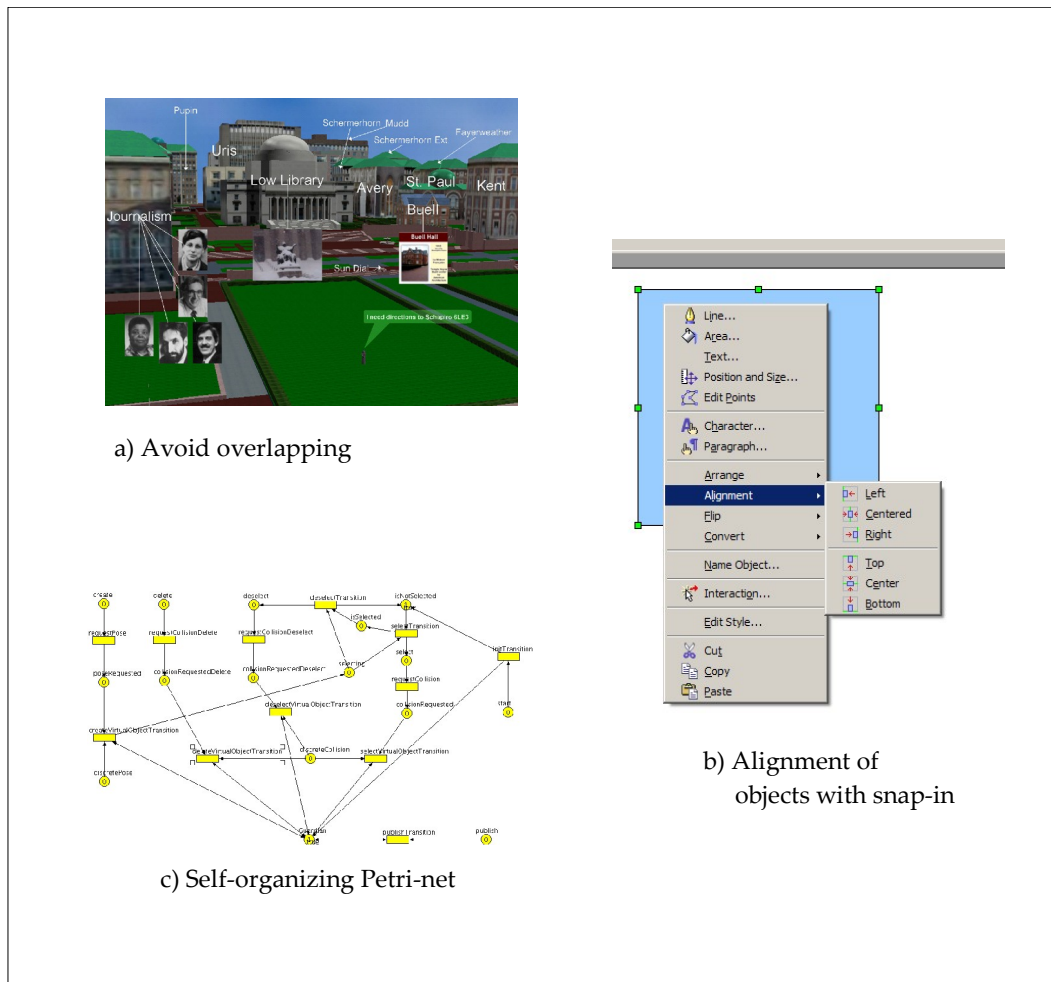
Pupin
Uris
Schermerhorn_Mudd
Schermerhorn Ext
Fayerweather
Low Library
Avery
St. Paul
Kent
Buell
Journalism
Buell Hall
Sun Dial
I need directions to Schapiro 6LE3

a) Avoid overlapping

Line...
Area...
Text...
Position and Size...
Edit Points
Character...
Paragraph...
Arrange
Alignment
Flip
Convert
Name Object...
Interaction...
Edit Style...
Cut
Copy
Paste
Left
Centered
Right
Top
Center
Bottom

b) Alignment of objects with snap-in

create
delete
deselect
deselectTransition
isNotSelected
requestPose
requestCollisionDelete
requestCollisionDeselect
isSelected
selectTransition
poseRequested
collisionRequestedDelete
collisionRequestedDeselect
selecting
select
requestCollision
initTransition
deselectVirtualObjectTransition
collisionRequested
start
createVirtualObjectTransition
deleteVirtualObjectTransition
discreteCollision
selectVirtualObjectTransition
createPose
Geometry
publishTransition
publish

c) Self-organizing Petri-net